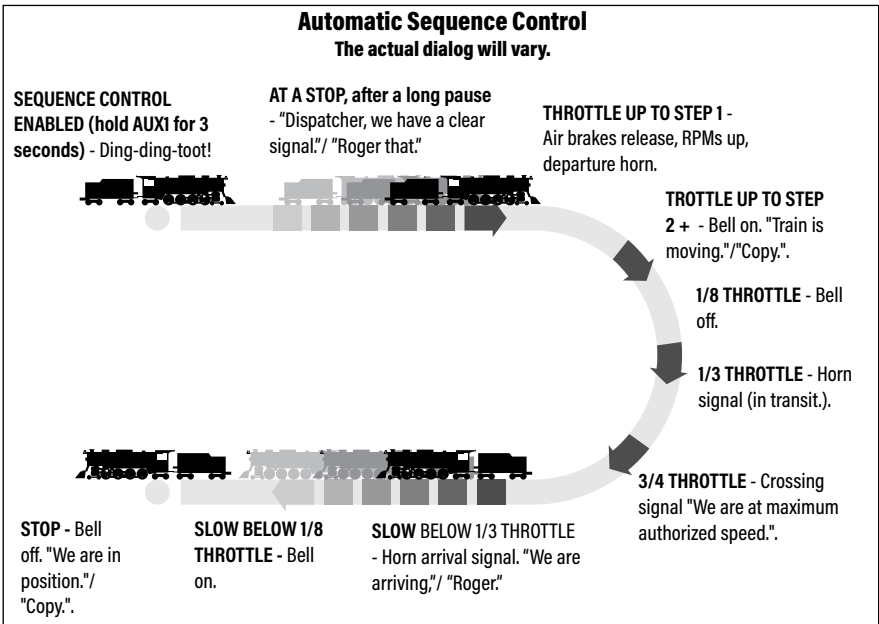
**Automatic Sequence Control**
**The actual dialog will vary.**

**SEQUENCE CONTROL ENABLED (hold AUX1 for 3 seconds)** - Ding-ding-toot!

**AT A STOP, after a long pause** - "Dispatcher, we have a clear signal."/ "Roger that."

**THROTTLE UP TO STEP 1** - Air brakes release, RPMs up, departure horn.

**TROTTLE UP TO STEP 2 +** - Bell on. "Train is moving."/"Copy.".

**1/8 THROTTLE** - Bell off.

**1/3 THROTTLE** - Horn signal (in transit.).

**3/4 THROTTLE** - Crossing signal "We are at maximum authorized speed.".

**STOP -** Bell off. "We are in position."/ "Copy.".

**SLOW BELOW 1/8 THROTTLE -** Bell on.

**SLOW** BELOW 1/3 THROTTLE - Horn arrival signal. "We are arriving,"/ "Roger."